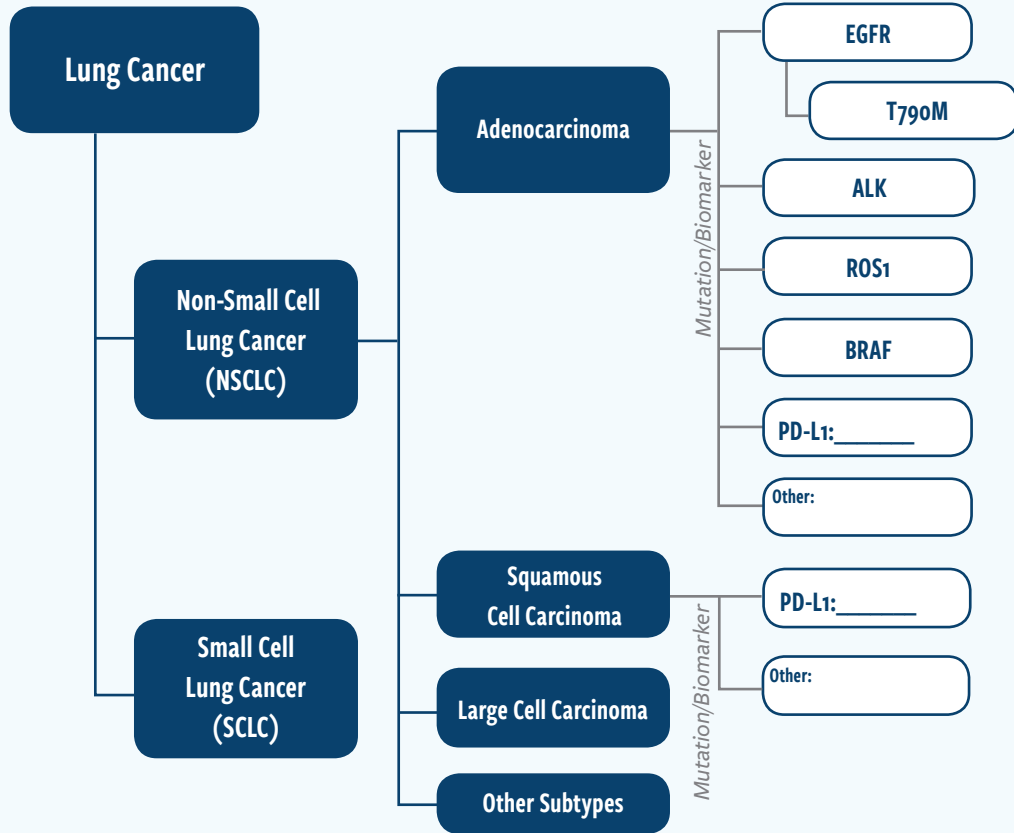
Lung Cancer

Non-Small Cell Lung Cancer (NSCLC)

Small Cell Lung Cancer (SCLC)

Adenocarcinoma

Mutation/Biomarker

EGFR

T790M

ALK

ROS1

BRAF

PD-L1:_______

Other:

Squamous Cell Carcinoma

Mutation/Biomarker

PD-L1:_______

Other:

Large Cell Carcinoma

Other Subtypes